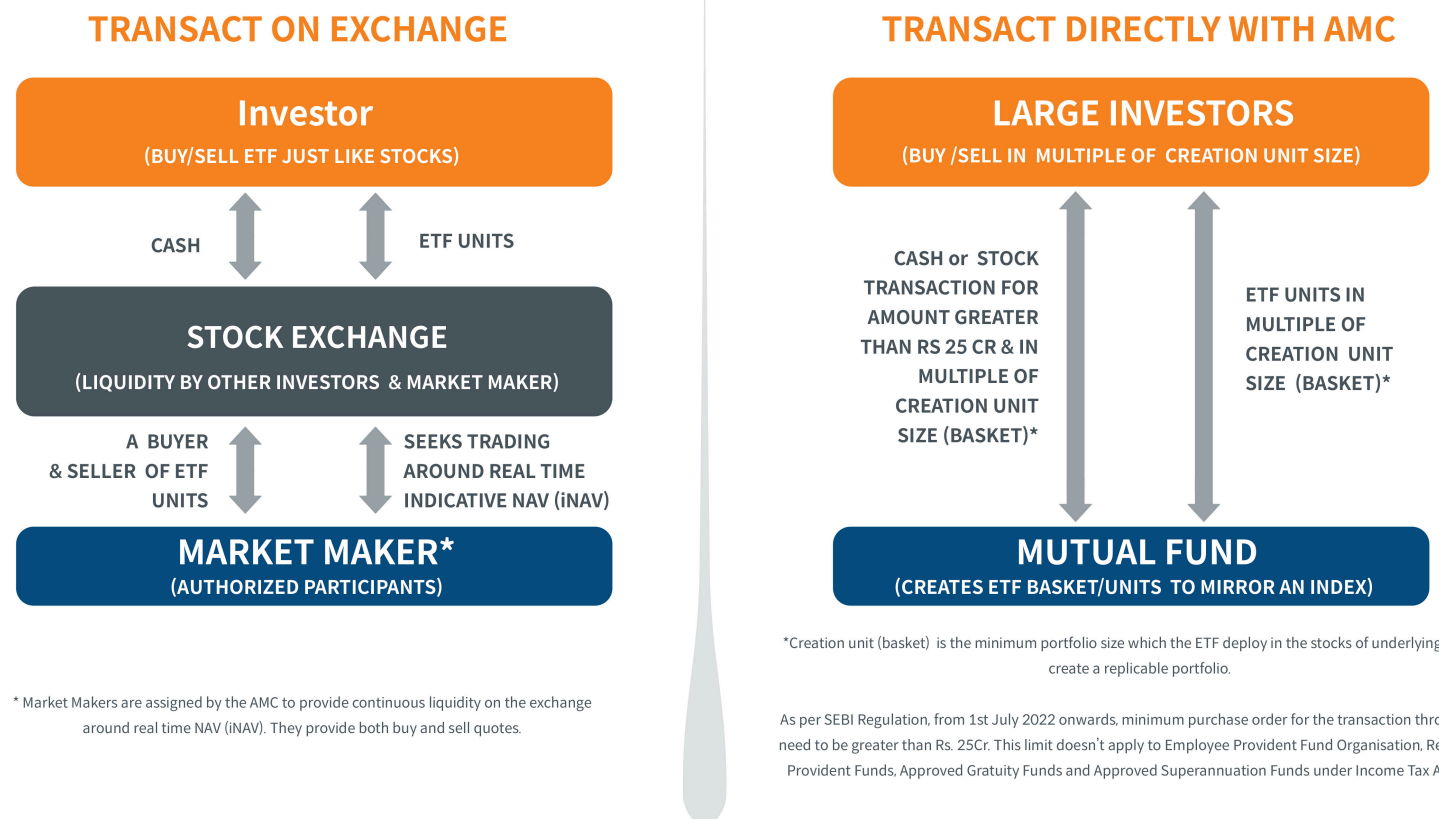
TRANSACT ON EXCHANGE

Investor
(BUY/SELL ETF JUST LIKE STOCKS)

CASH

ETF UNITS

STOCK EXCHANGE
(LIQUIDITY BY OTHER INVESTORS & MARKET MAKER)

A BUYER & SELLER OF ETF UNITS

SEEKS TRADING AROUND REAL TIME INDICATIVE NAV (iNAV)

MARKET MAKER*
(AUTHORIZED PARTICIPANTS)

* Market Makers are assigned by the AMC to provide continuous liquidity on the exchange around real time NAV (iNAV). They provide both buy and sell quotes.

TRANSACT DIRECTLY WITH AMC

LARGE INVESTORS
(BUY /SELL IN MULTIPLE OF CREATION UNIT SIZE)

CASH or STOCK TRANSACTION FOR AMOUNT GREATER THAN RS 25 CR & IN MULTIPLE OF CREATION UNIT SIZE (BASKET)*

ETF UNITS IN MULTIPLE OF CREATION UNIT SIZE (BASKET)*

MUTUAL FUND
(CREATES ETF BASKET/UNITS TO MIRROR AN INDEX)

*Creation unit (basket) is the minimum portfolio size which the ETF deploy in the stocks of underlying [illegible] create a replicable portfolio.

As per SEBI Regulation, from 1st July 2022 onwards, minimum purchase order for the transaction thro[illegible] need to be greater than Rs. 25Cr. This limit doesn't apply to Employee Provident Fund Organisation, Re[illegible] Provident Funds, Approved Gratuity Funds and Approved Superannuation Funds under Income Tax A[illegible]